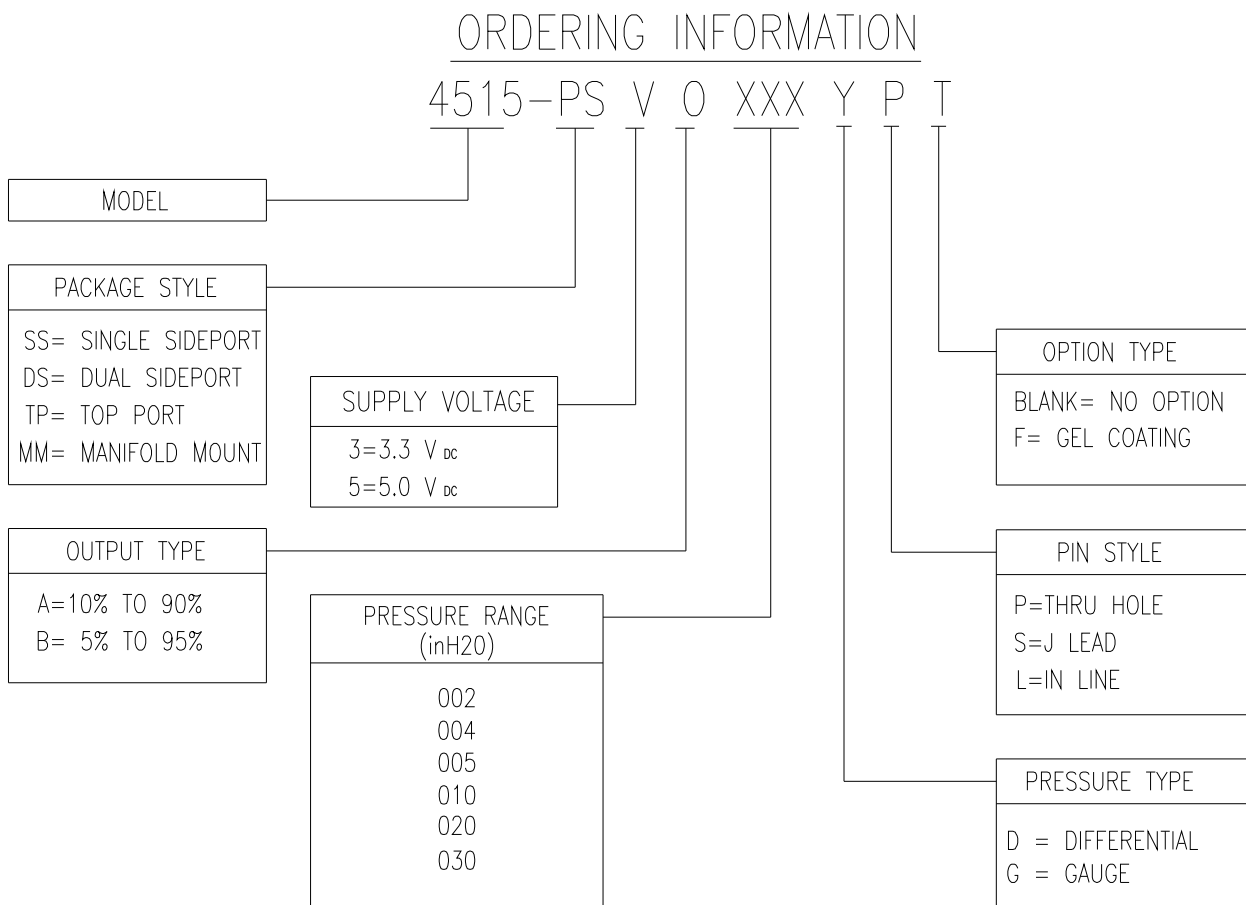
ORDERING INFORMATION

4515-PS V O XXX Y P T

MODEL

PACKAGE STYLE
SS= SINGLE SIDEPORT
DS= DUAL SIDEPORT
TP= TOP PORT
MM= MANIFOLD MOUNT

SUPPLY VOLTAGE
3=3.3 $V_{DC}$
5=5.0 $V_{DC}$

OUTPUT TYPE
A=10% TO 90%
B= 5% TO 95%

PRESSURE RANGE (inH20)
002
004
005
010
020
030

OPTION TYPE
BLANK= NO OPTION
F= GEL COATING

PIN STYLE
P=THRU HOLE
S=J LEAD
L=IN LINE

PRESSURE TYPE
D = DIFFERENTIAL
G = GAUGE